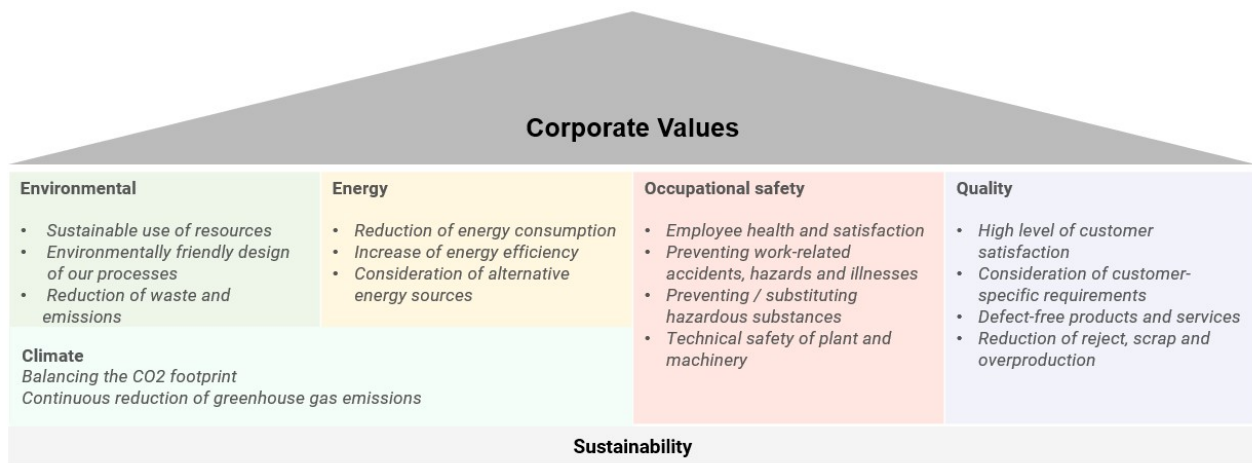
Corporate Values

Environmental

- Sustainable use of resources
- Environmentally friendly design of our processes
- Reduction of waste and emissions

Energy

- Reduction of energy consumption
- Increase of energy efficiency
- Consideration of alternative energy sources

Climate
Balancing the CO2 footprint
Continuous reduction of greenhouse gas emissions

Occupational safety

- Employee health and satisfaction
- Preventing work-related accidents, hazards and illnesses
- Preventing / substituting hazardous substances
- Technical safety of plant and machinery

Quality

- High level of customer satisfaction
- Consideration of customer-specific requirements
- Defect-free products and services
- Reduction of reject, scrap and overproduction

Sustainability